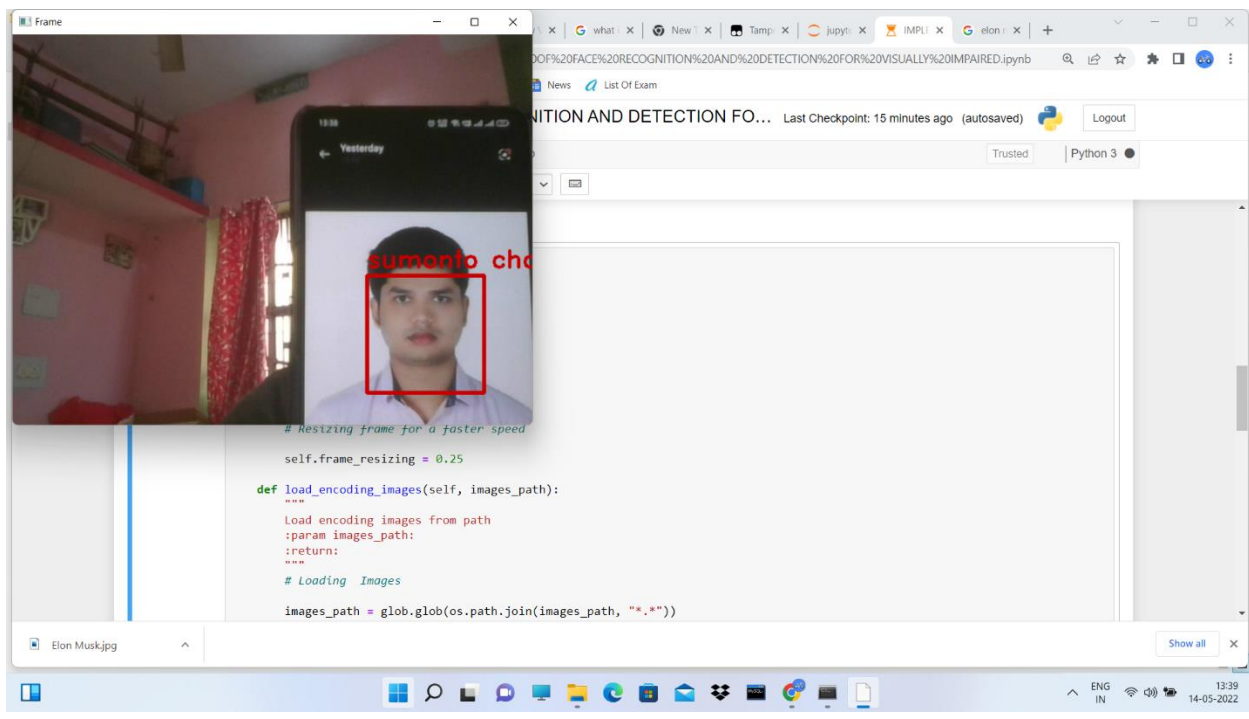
Frame

G what | New | Tamp | jupyt | IMPLI | G elon | +

OF%20FACE%20RECOGNITION%20AND%20DETECTION%20FOR%20VISUALLY%20IMPAIRED.ipynb

News List Of Exam

NITION AND DETECTION FO... Last Checkpoint: 15 minutes ago (autosaved) Logout

Trusted Python 3

13:38

Yesterday

sumonto cho

# Resizing frame for a faster speed

self.frame_resizing = 0.25

def load_encoding_images(self, images_path):
"""
Load encoding images from path
:param images_path:
:return:
"""
# Loading Images

images_path = glob.glob(os.path.join(images_path, "*.*"))

Elon Musk.jpg

Show all

ENG IN

13:39
14-05-2022